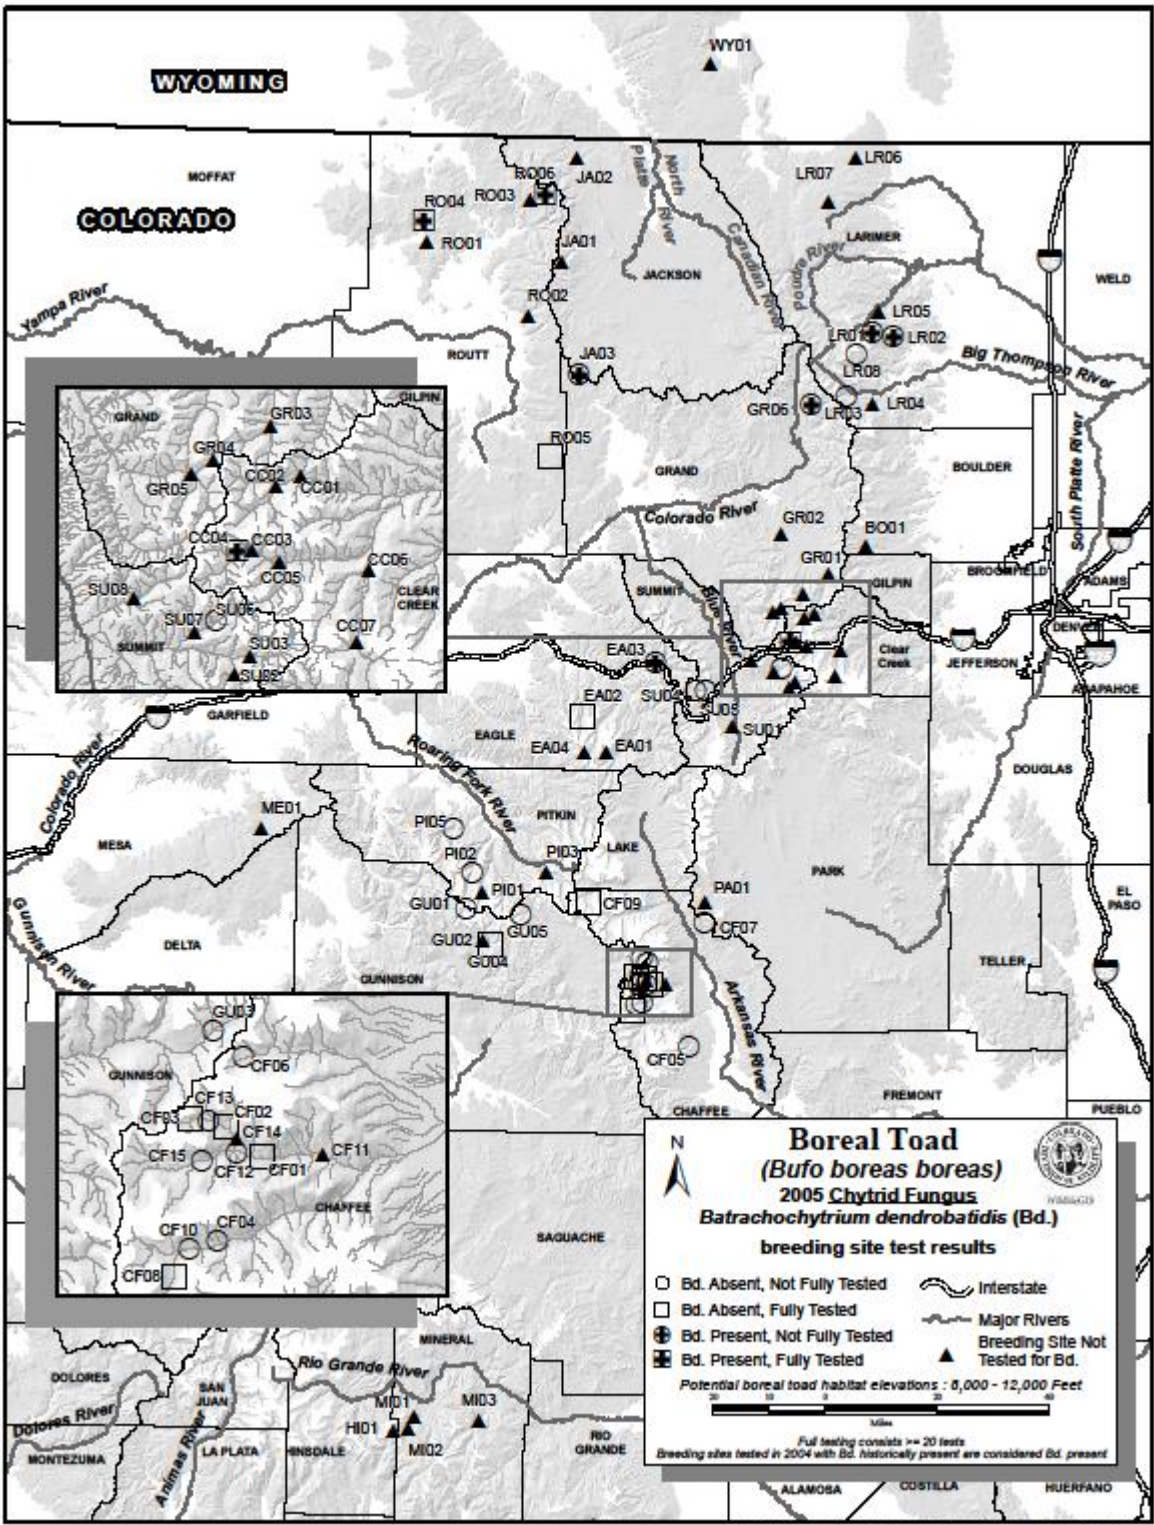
WY01

WYOMING

COLORADO

MOFFAT

RO06 RO03 RO04 RO01 JA02 JA01 RO02 JA03 RO05

North Platte River

Canadian River

JACKSON

LR06 LR07

LARIMER

Poudre River

WELD

LR05 LR01 LR02 LR08 GR06 LR03 LR04

Big Thompson River

Yampa River

ROUTT

GRAND

GILPIN

GR03 GR04 GR05 CC02 CC01 CC04 CC03 CC05 CC06 SU08 SU07 SU06 SU03 SU02 CC07

SUMMIT

CLEAR CREEK

BOULDER

South Platte River

Colorado River

GR02 BO01 GR01

GILPIN

BROOMFIELD

ADAMS

SUMMIT

Blue River

EA03 SU04 SU05 SU01

Clear Creek

JEFFERSON

DENVER

ARAPAHOE

GARFIELD

EA02

EAGLE

EA04 EA01

Roaring Fork River

DOUGLAS

Colorado River

ME01

PI05 PI02 PI03 PI01

PITKIN

LAKE

MESA

PARK

EL PASO

GU01 GU05 CF09 PA01 CF07 GU02 GU04

DELTA

Gunnison River

GUNNISON

TELLER

GU03 CF06

GUNNISON

CF13 CF03 CF02 CF14 CF15 CF12 CF01 CF11

CHAFFEE

CF10 CF04 CF08

CF05

Arkansas River

FREMONT

CHAFFEE

PUEBLO

SAGUACHE

N

Boreal Toad
(Bufo boreas boreas)
2005 Chytrid Fungus
Batrachochytrium dendrobatidis (Bd.)
breeding site test results

Bd. Absent, Not Fully Tested
Bd. Absent, Fully Tested
Bd. Present, Not Fully Tested
Bd. Present, Fully Tested
Interstate
Major Rivers
Breeding Site Not Tested for Bd.

Potential boreal toad habitat elevations : 8,000 - 12,000 Feet

Miles

Full testing consists >= 20 tests
Breeding sites tested in 2004 with Bd. historically present are considered Bd. present

MINERAL

Rio Grande River

DOLORES

SAN JUAN

Dolores River

MI01 MI03 HI01 MI02

Animas River

LA PLATA

HINSDALE

RIO GRANDE

MONTEZUMA

ALAMOSA

COSTILLA

HUERFANO